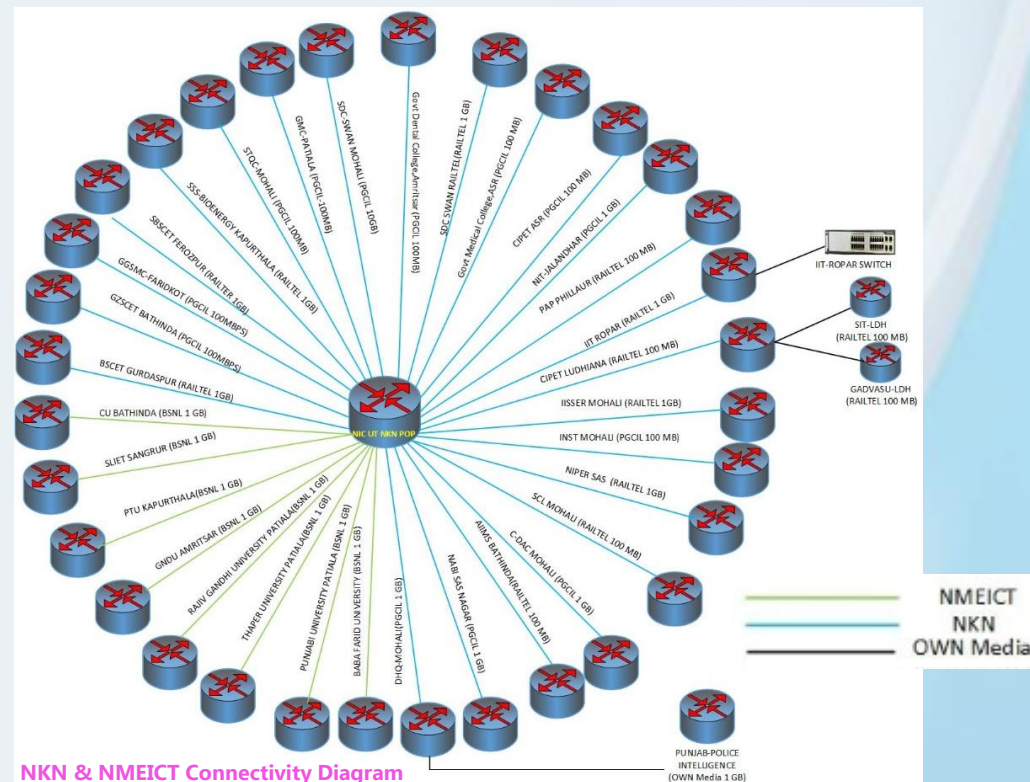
Govt Dental College,Amritsar (PGCIL 100MB)
SDC SWAN RAILTEL(RAILTEL 1 GB)
Govt Medical College,ASR (PGCIL 100 MB)
CIPET ASR (PGCIL 100 MB)
NIT-JALANDHAR (PGCIL 1 GB)
PAP PHILLAUR (RAILTEL 100 MB)
IIT ROPAR (RAILTEL 1 GB)
IIT-ROPAR SWITCH
SIT-LDH (RAILTEL 100 MB)
GADVASU-LDH (RAILTEL 100 MB)
CIPET LUDHIANA (RAILTEL 100 MB)
IISSER MOHALI (RAILTEL 1GB)
INST MOHALI (PGCIL 100 MB)
NIPER SAS (RAILTEL 1GB)
SCL MOHALI (RAILTEL 100 MB)
C-DAC MOHALI (PGCIL 1 GB)
AIIMS BATHINDA(RAILTEL 100 MB)
NABI SAS NAGAR (PGCIL 1 GB)
DHQ-MOHALI(PGCIL 1 GB)
PUNJAB-POLICE INTELLIGENCE (OWN Media 1 GB)
BABA FARID UNIVERSITY (BSNL 1 GB)
PUNJABI UNIVERSITY PATIALA (BSNL 1 GB)
THAPER UNIVERSITY PATIALA(BSNL 1 GB)
RAJIV GANDHI UNIVERSITY PATIALA(BSNL 1 GB)
GNDU AMRITSAR (BSNL 1 GB)
PTU KAPURTHALA(BSNL 1 GB)
SLIET SANGRUR (BSNL 1 GB)
CU BATHINDA (BSNL 1 GB)
BSCET GURDASPUR (RAILTEL 1GB)
GZSCET BATHINDA (PGCIL 100MBPS)
GGSMC-FARIDKOT (PGCIL 100MBPS)
SBSCET FEROZPUR (RAILTER 1GB)
SSS-BIOENERGY KAPURTHALA (RAILTEL 1GB)
STQC-MOHALI (PGCIL 100MB)
GMC-PATIALA (PGCIL 100MB)
SDC-SWAN MOHALI (PGCIL 10GB)
NIC UT NKN POP
NMEICT
NKN
OWN Media
NKN & NMEICT Connectivity Diagram